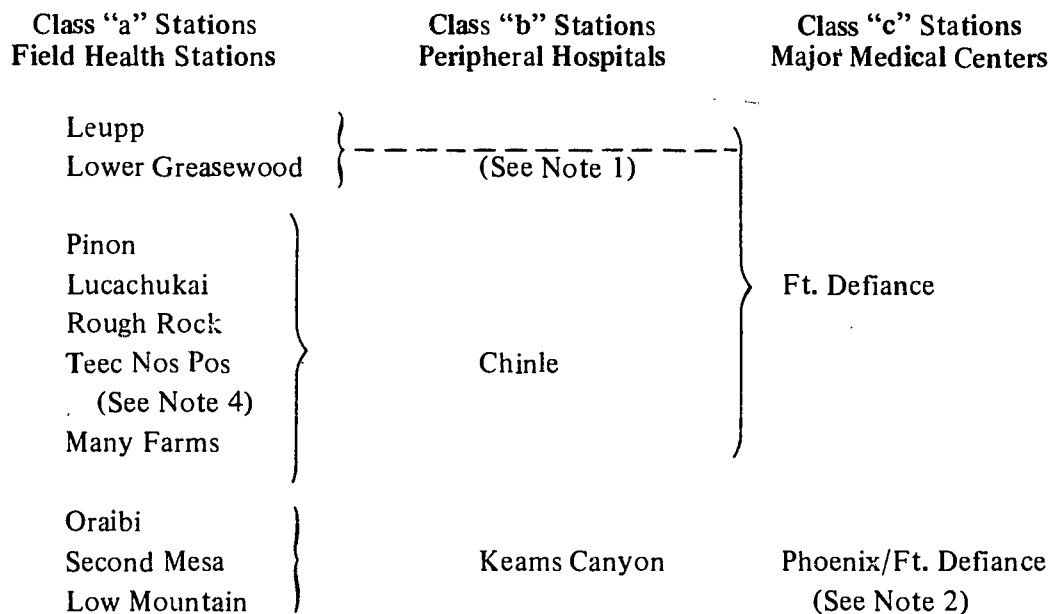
| Class "a" Stations Field Health Stations | Class "b" Stations Peripheral Hospitals | Class "c" Stations Major Medical Centers |
|---|---|---|
| Leupp<br>Lower Greasewood | (See Note 1) | |
| Pinon<br>Lucachukai<br>Rough Rock<br>Teec Nos Pos<br>(See Note 4)<br>Many Farms | Chinle | Ft. Defiance |
| Oraibi<br>Second Mesa<br>Low Mountain | Keams Canyon | Phoenix/Ft. Defiance<br>(See Note 2) |